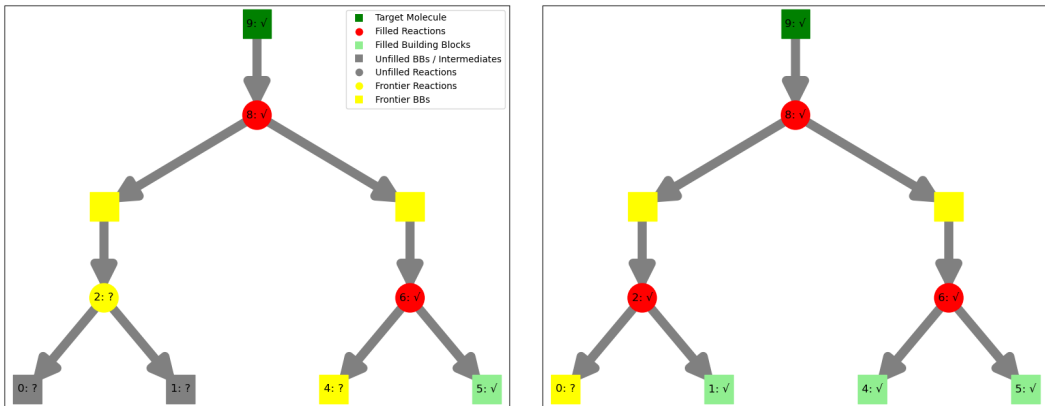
9: √

Target Molecule
Filled Reactions
Filled Building Blocks
Unfilled BBs / Intermediates
Unfilled Reactions
Frontier Reactions
Frontier BBs

8: √

2: ?

6: √

0: ?

1: ?

4: ?

5: √

9: √

8: √

2: √

6: √

0: ?

1: √

4: √

5: √